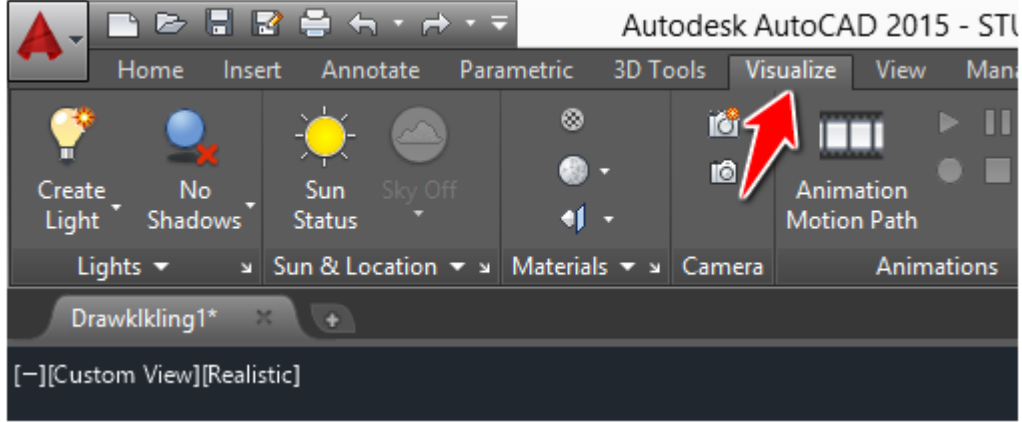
Autodesk AutoCAD 2015 - STU

Home Insert Annotate Parametric 3D Tools Visualize View Mana

Create Light

No Shadows

Sun Status

Sky Off

Animation Motion Path

Lights

Sun & Location

Materials

Camera

Animations

Drawklkling1*

[−][Custom View][Realistic]